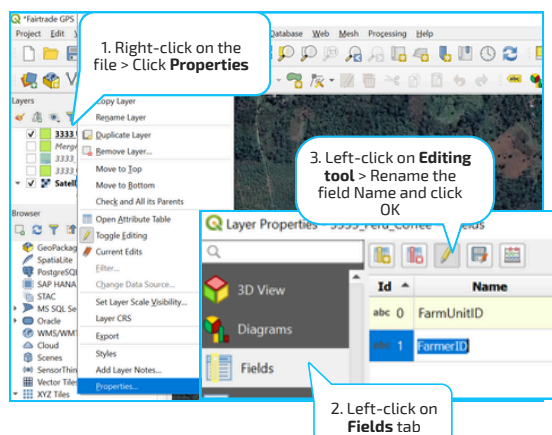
*Fairtrade GPS

Project Edit V

Database Web Mesh Processing Help

1. Right-click on the file > Click **Properties**

Layers

3333

Merge

3333

3333

Satell

Copy Layer

Rename Layer

Duplicate Layer

Remove Layer...

Move to Top

Move to Bottom

Check and All its Parents

Open Attribute Table

Toggle Editing

Current Edits

Filter...

Change Data Source...

Set Layer Scale Visibility...

Layer CRS

Export

Styles

Add Layer Notes...

Properties...

Browser

GeoPackag

SpatiaLite

PostgreSQ

SAP HANA

STAC

MS SQL Se

Oracle

WMS/WMT

Cloud

Scenes

SensorThin

Vector Tiles

XYZ Tiles

3. Left-click on **Editing tool** > Rename the field Name and click OK

Layer Properties — 3333_Peru_Coffee — Fields

3D View

Diagrams

Fields

| Id | Name |
|---|---|
| abc 0 | FarmUnitID |
| abc 1 | FarmerID |

2. Left-click on **Fields** tab